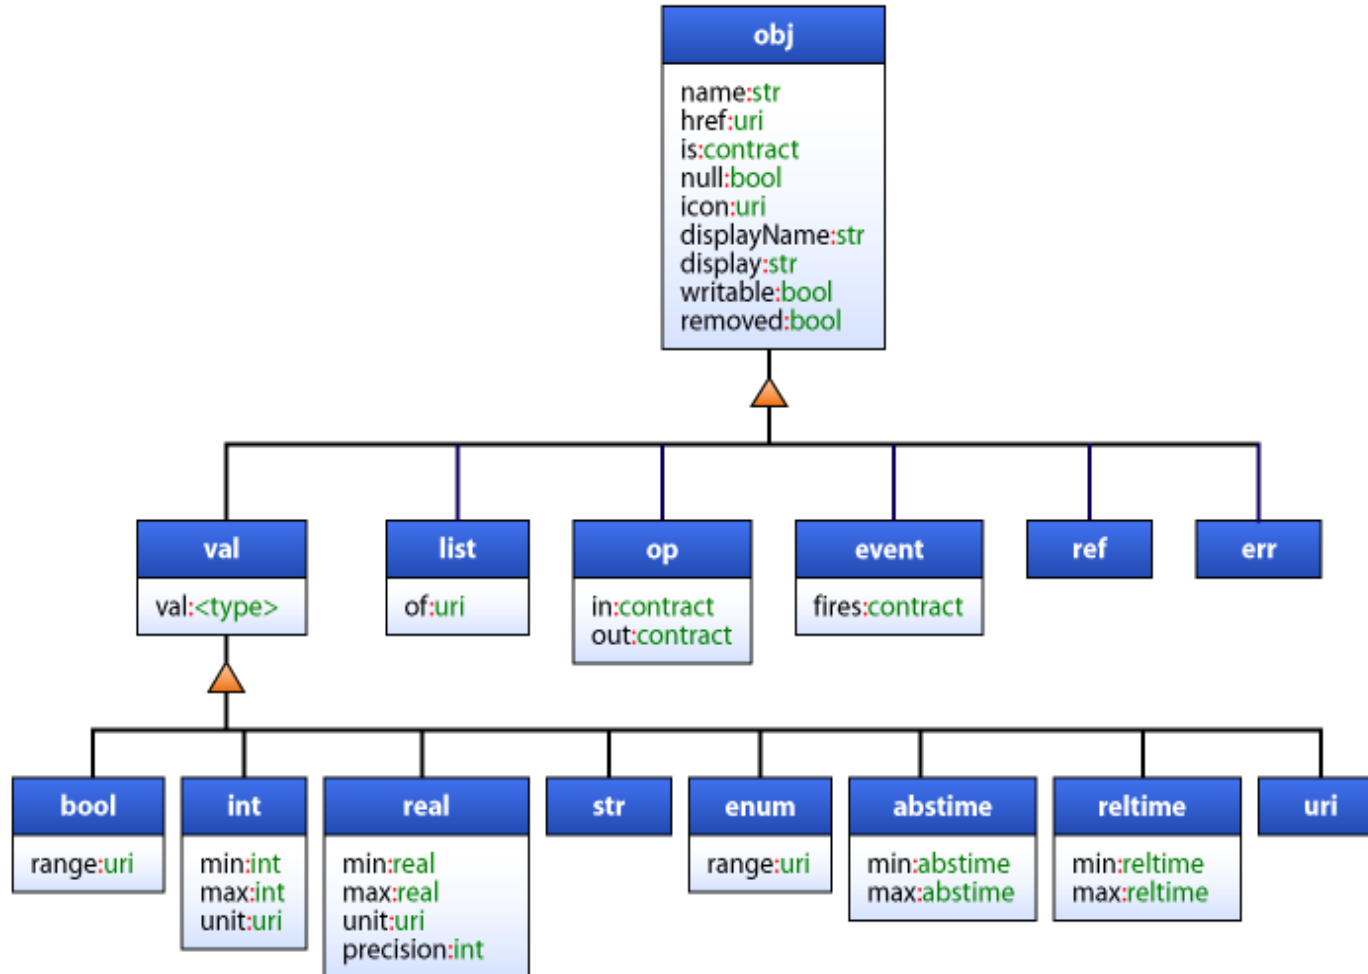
obj

name:str
href:uri
is:contract
null:bool
icon:uri
displayName:str
display:str
writable:bool
removed:bool

val

val:<type>

list

of:uri

op

in:contract
out:contract

event

fires:contract

ref

err

bool

range:uri

int

min:int
max:int
unit:uri

real

min:real
max:real
unit:uri
precision:int

str

enum

range:uri

abstime

min:abstime
max:abstime

reltime

min:reltime
max:reltime

uri